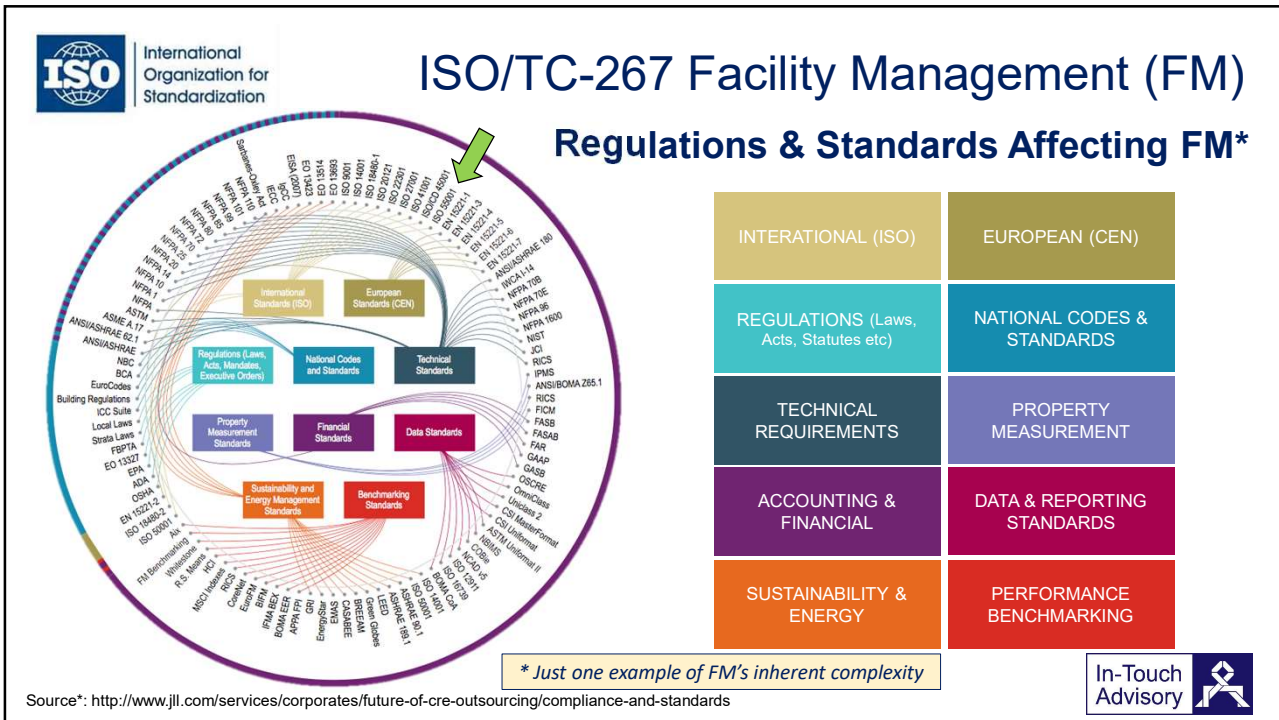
ISO International Organization for Standardization

ISO/TC-267 Facility Management (FM)

Regulations & Standards Affecting FM*

Sarbanes-Oxley Act
IECC
IBCC
EISA (2007)
EO 13423
EO 13514
EO 13693
ISO 9001
ISO 14001
ISO 18480-1
ISO 20121
ISO 22301
ISO 27001
ISO 41001
ISO/CD 45001
ISO 55001
EN 15221-1
EN 15221-3
EN 15221-4
EN 15221-5
EN 15221-6
EN 15221-7
ANSI/ASHRAE 180
IWCA I-14
NFPA 70B
NFPA 70E
NFPA 96
NFPA 1600
NIST
ICI
RICS
IPMS
ANSI/BOMA Z65.1
RICS
FICM
FASB
FASAB
FAR
GAAP
GASB
OSCRE
OmniClass
Uniclass 2
CSI MasterFormat
CSI Uniformat
ASTM Uniformat II
NBIMS
NCAD v5
COBie
ISO 16739
ISO 12911
BOMA CoA
ISO 50001
ISO 50001
ASHRAE 90.1
ASHRAE 189.1
LEED
Green Globes
BREEAM
CASBEE
EMAS
EnergyStar
GRI
APPA FPI
BOMA EER
IFMA BEX
BIFM
EuroFM
CoreNet
RICS
MSCI Indexes
HCI
R.S. Means
Whitestone
FM Benchmarking
AIA
ISO 50001
ISO 18480-2
EN 15221-2
OSHA
ADA
EPA
EO 13327
FBPTA
Strata Laws
Local Laws
ICC Suite
Building Regulations
EuroCodes
BCA
NBC
ANSI/ASHRAE
ANSI/ASHRAE 62.1
ASME A.17
ASTM
NFPA 1
NFPA 7
NFPA 10
NFPA 13
NFPA 20
NFPA 25
NFPA 70
NFPA 72
NFPA 80
NFPA 85
NFPA 99
NFPA 101
NFPA 110

International Standards (ISO)
European Standards (CEN)
Regulations (Laws, Acts, Mandates, Executive Orders)
National Codes and Standards
Technical Standards
Property Measurement Standards
Financial Standards
Data Standards
Sustainability and Energy Management Standards
Benchmarking Standards

| INTERATIONAL (ISO) | EUROPEAN (CEN) |
|---|---|
| REGULATIONS (Laws, Acts, Statutes etc) | NATIONAL CODES & STANDARDS |
| TECHNICAL REQUIREMENTS | PROPERTY MEASUREMENT |
| ACCOUNTING & FINANCIAL | DATA & REPORTING STANDARDS |
| SUSTAINABILITY & ENERGY | PERFORMANCE BENCHMARKING |

* Just one example of FM's inherent complexity

In-Touch Advisory

Source*: http://www.jll.com/services/corporates/future-of-cre-outsourcing/compliance-and-standards